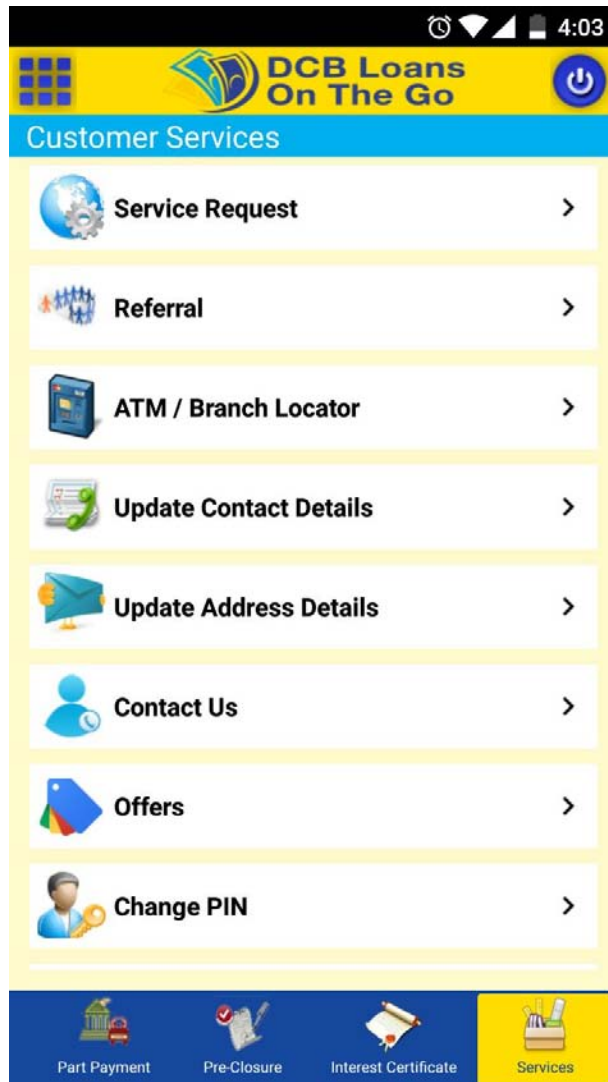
4:03

DCB Loans On The Go

Customer Services

Service Request >

Referral >

ATM / Branch Locator >

Update Contact Details >

Update Address Details >

Contact Us >

Offers >

Change PIN >

Part Payment
Pre-Closure
Interest Certificate
Services